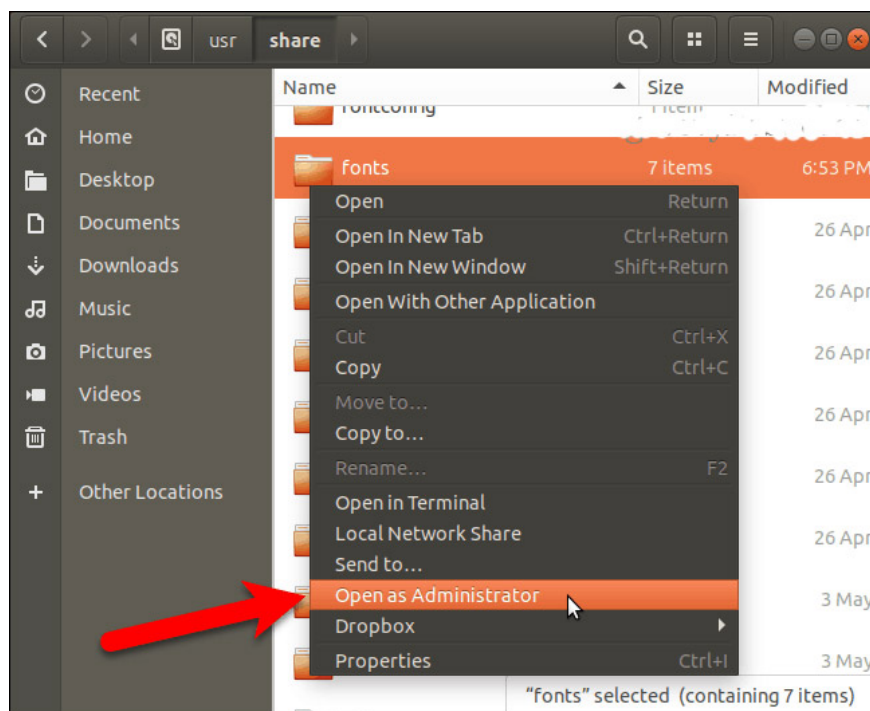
usr share

Name Size Modified

fontconfig 1 item

fonts 7 items 6:53 PM

Recent
Home
Desktop
Documents
Downloads
Music
Pictures
Videos
Trash
+ Other Locations

Open Return
Open In New Tab Ctrl+Return
Open In New Window Shift+Return
Open With Other Application
Cut Ctrl+X
Copy Ctrl+C
Move to…
Copy to…
Rename… F2
Open in Terminal
Local Network Share
Send to…
Open as Administrator
Dropbox
Properties Ctrl+I

26 Apr
26 Apr
26 Apr
26 Apr
26 Apr
26 Apr
3 May
3 May

"fonts" selected (containing 7 items)